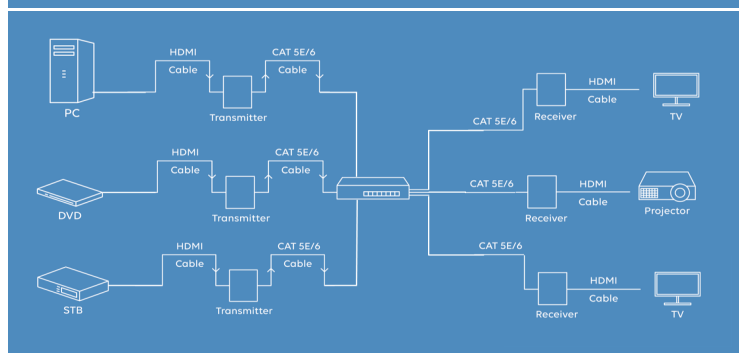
HDMI Cable

CAT 5E/6 Cable

PC

Transmitter

HDMI Cable

CAT 5E/6 Cable

DVD

Transmitter

HDMI Cable

CAT 5E/6 Cable

STB

Transmitter

CAT 5E/6

Receiver

HDMI Cable

TV

CAT 5E/6

Receiver

HDMI Cable

Projector

CAT 5E/6

Receiver

HDMI Cable

TV